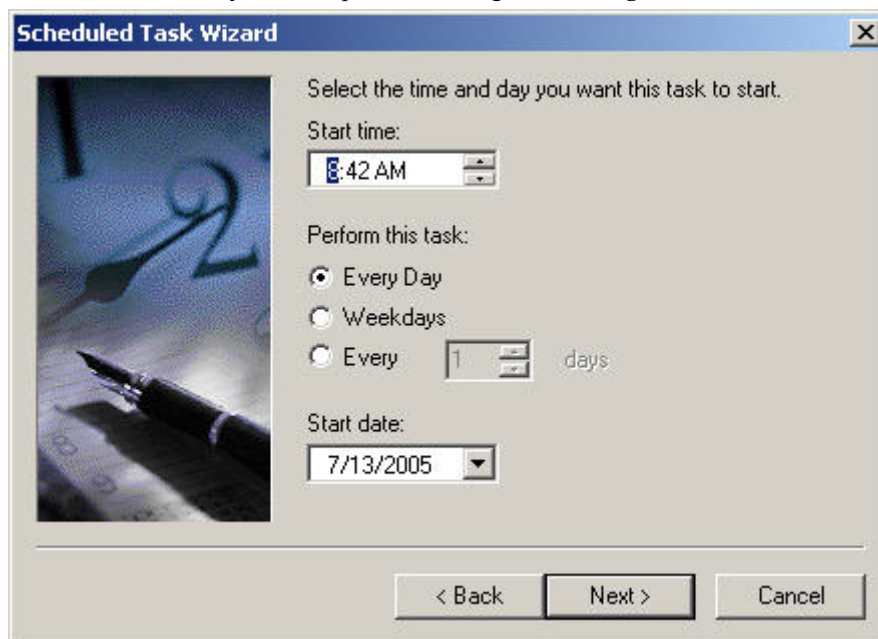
Scheduled Task Wizard

Select the time and day you want this task to start.

Start time:

8:42 AM

Perform this task:

Every Day

Weekdays

Every 1 days

Start date:

7/13/2005

< Back

Next >

Cancel